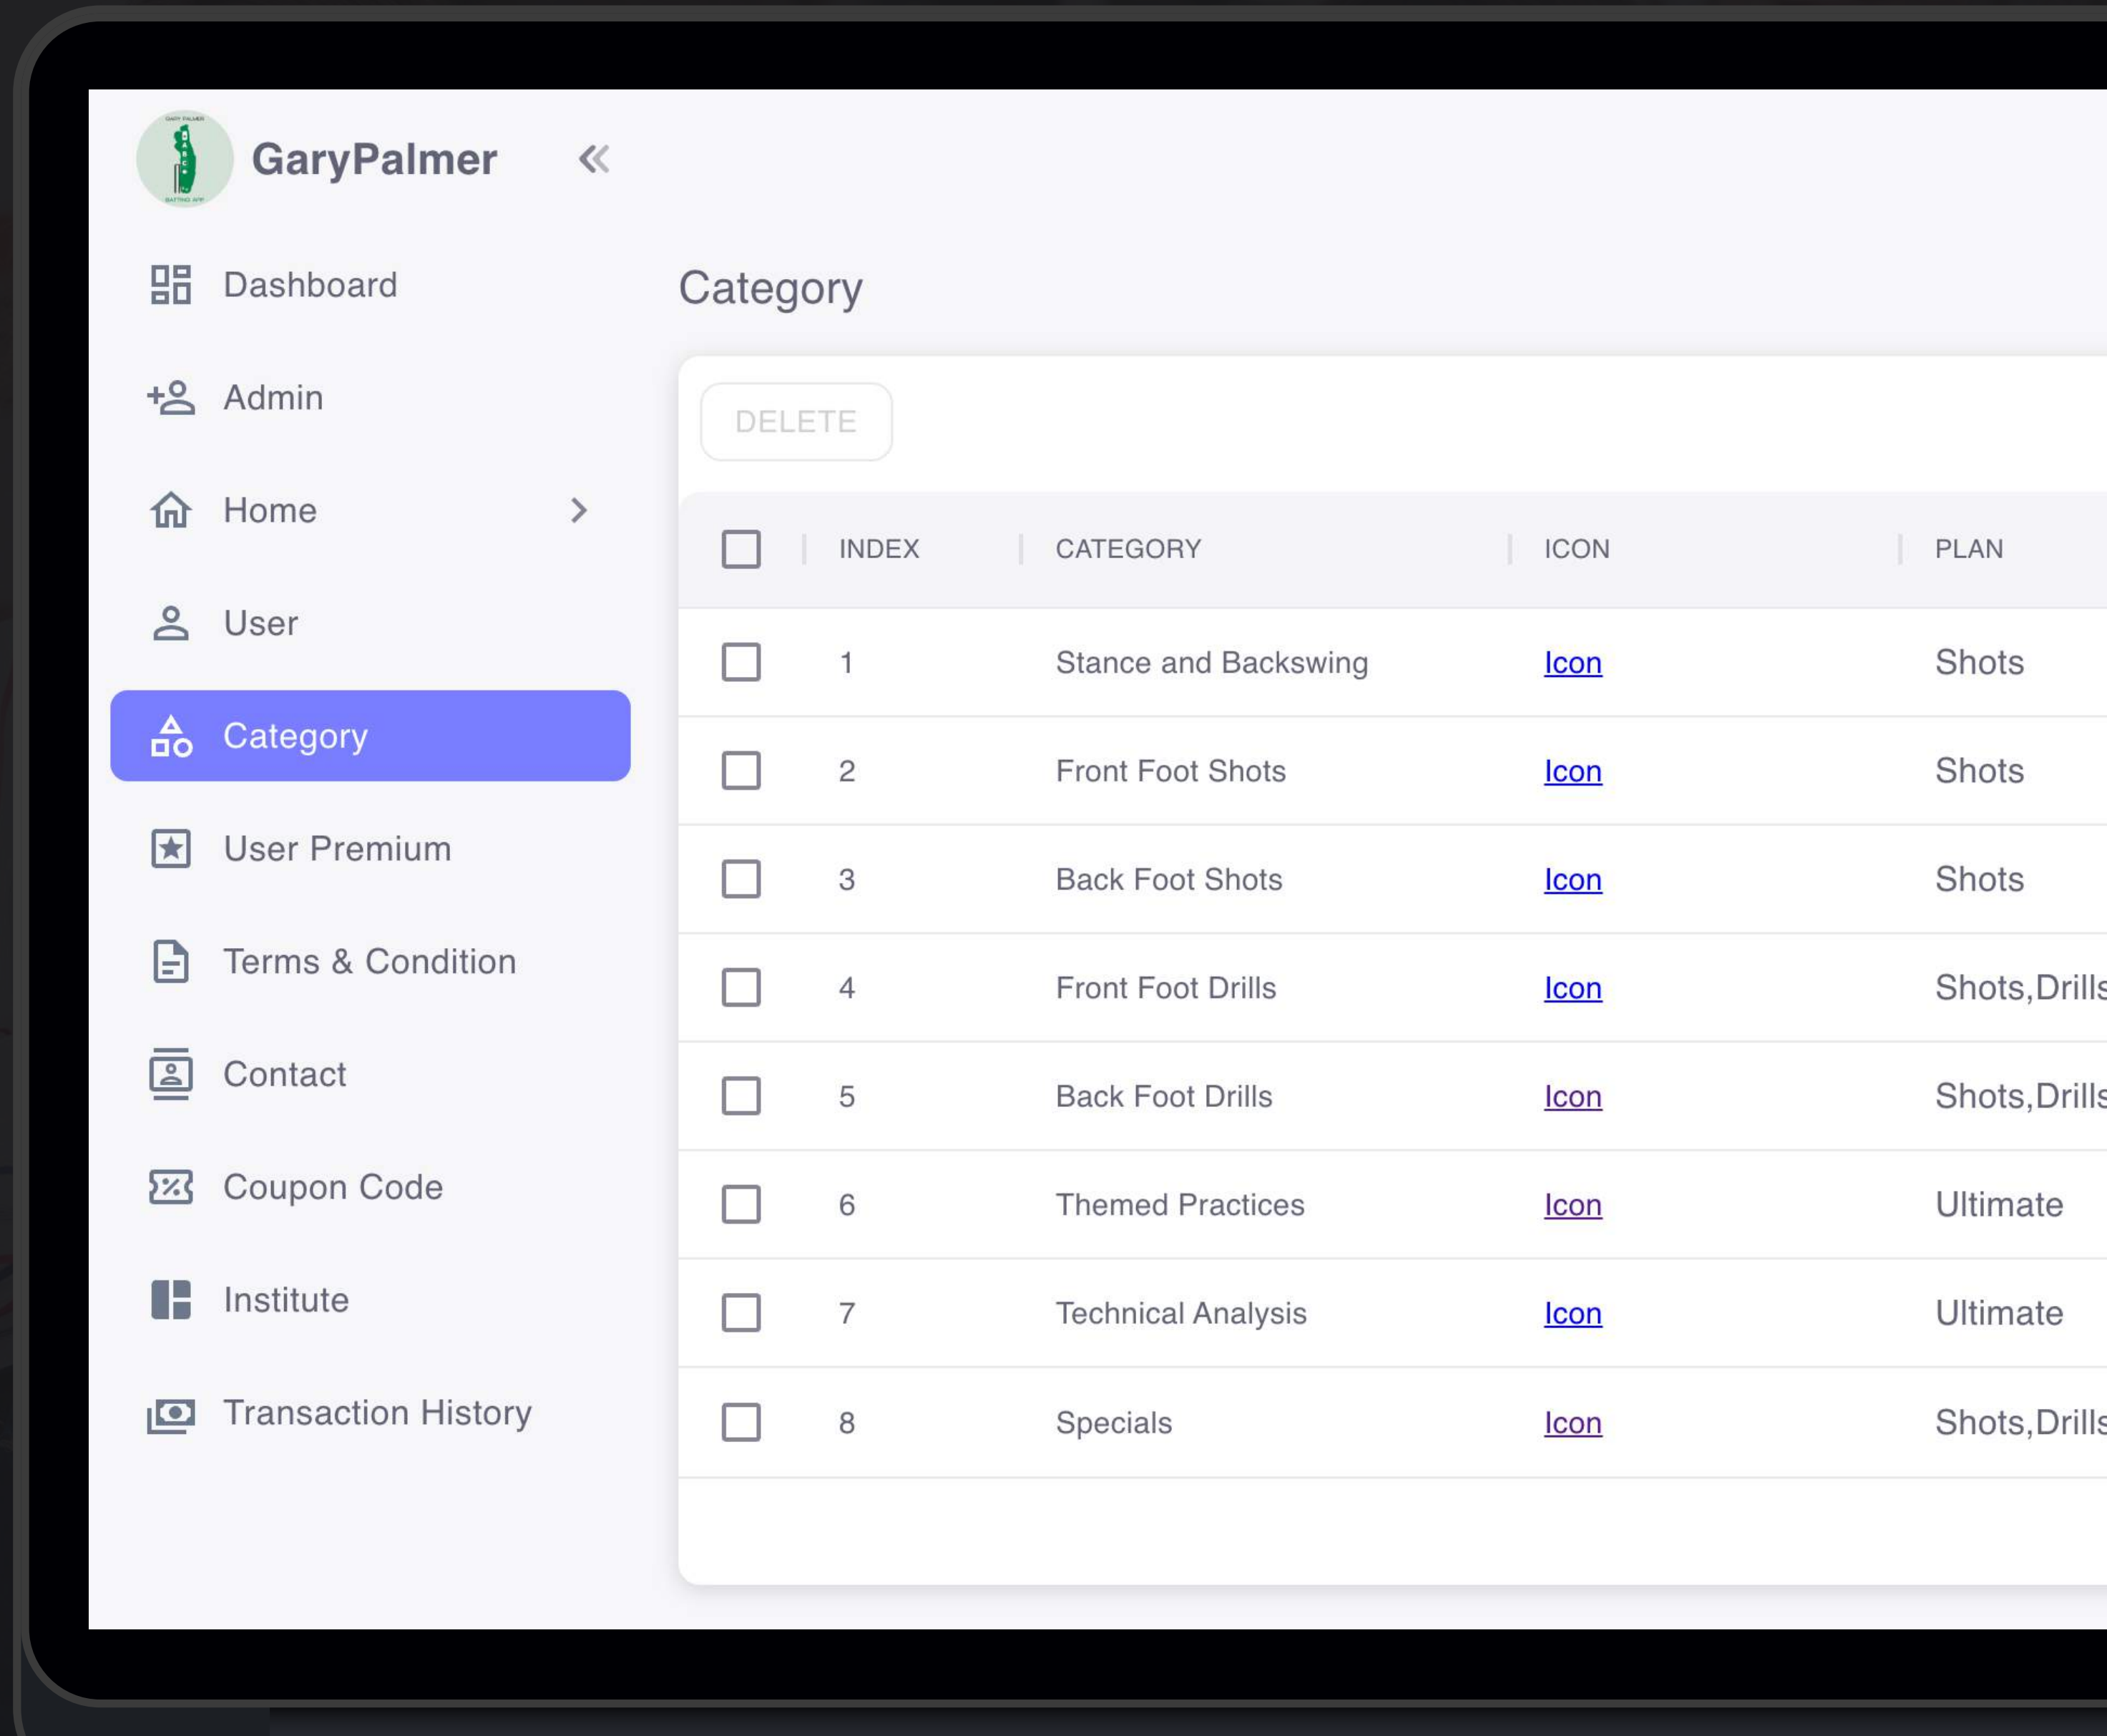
GaryPalmer

Dashboard

Admin

Home

User

Category

User Premium

Terms & Condition

Contact

Coupon Code

Institute

Transaction History

Category

DELETE

| INDEX | CATEGORY | ICON | PLAN |
|---|---|---|---|
| 1 | Stance and Backswing | Icon | Shots |
| 2 | Front Foot Shots | Icon | Shots |
| 3 | Back Foot Shots | Icon | Shots |
| 4 | Front Foot Drills | Icon | Shots,Drill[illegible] |
| 5 | Back Foot Drills | Icon | Shots,Drill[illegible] |
| 6 | Themed Practices | Icon | Ultimate |
| 7 | Technical Analysis | Icon | Ultimate |
| 8 | Specials | Icon | Shots,Drill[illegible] |